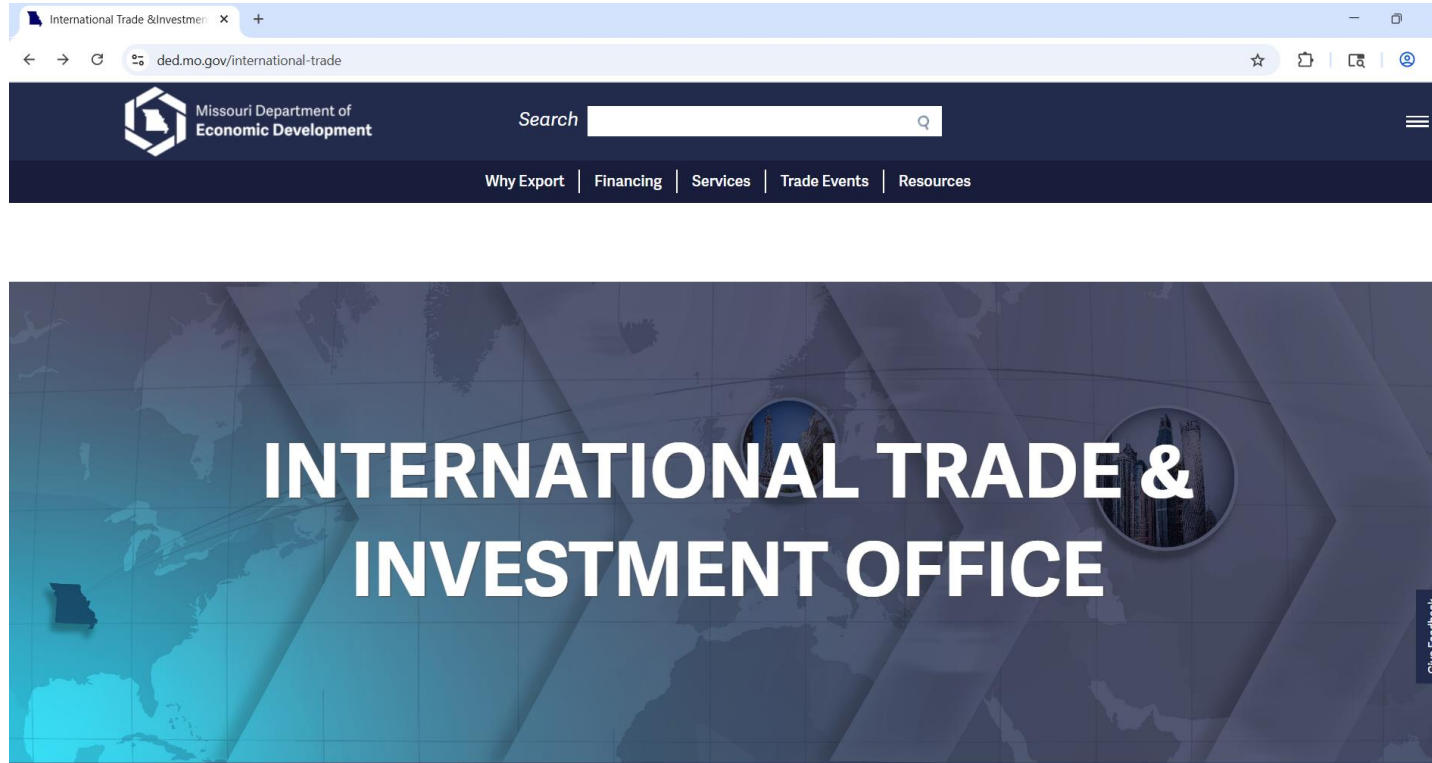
International Trade &Investmen ×
+

ded.mo.gov/international-trade

Missouri Department of
Economic Development

Search

Why Export | Financing | Services | Trade Events | Resources

INTERNATIONAL TRADE & INVESTMENT OFFICE

Give Feedback